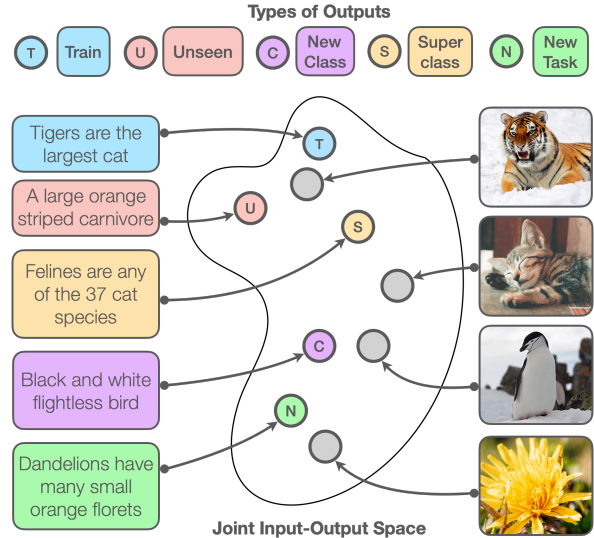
Types of Outputs

T Train U Unseen C New Class S Super class N New Task

Tigers are the largest cat

T

A large orange striped carnivore

U

S

Felines are any of the 37 cat species

C

Black and white flightless bird

N

Dandelions have many small orange florets

Joint Input-Output Space